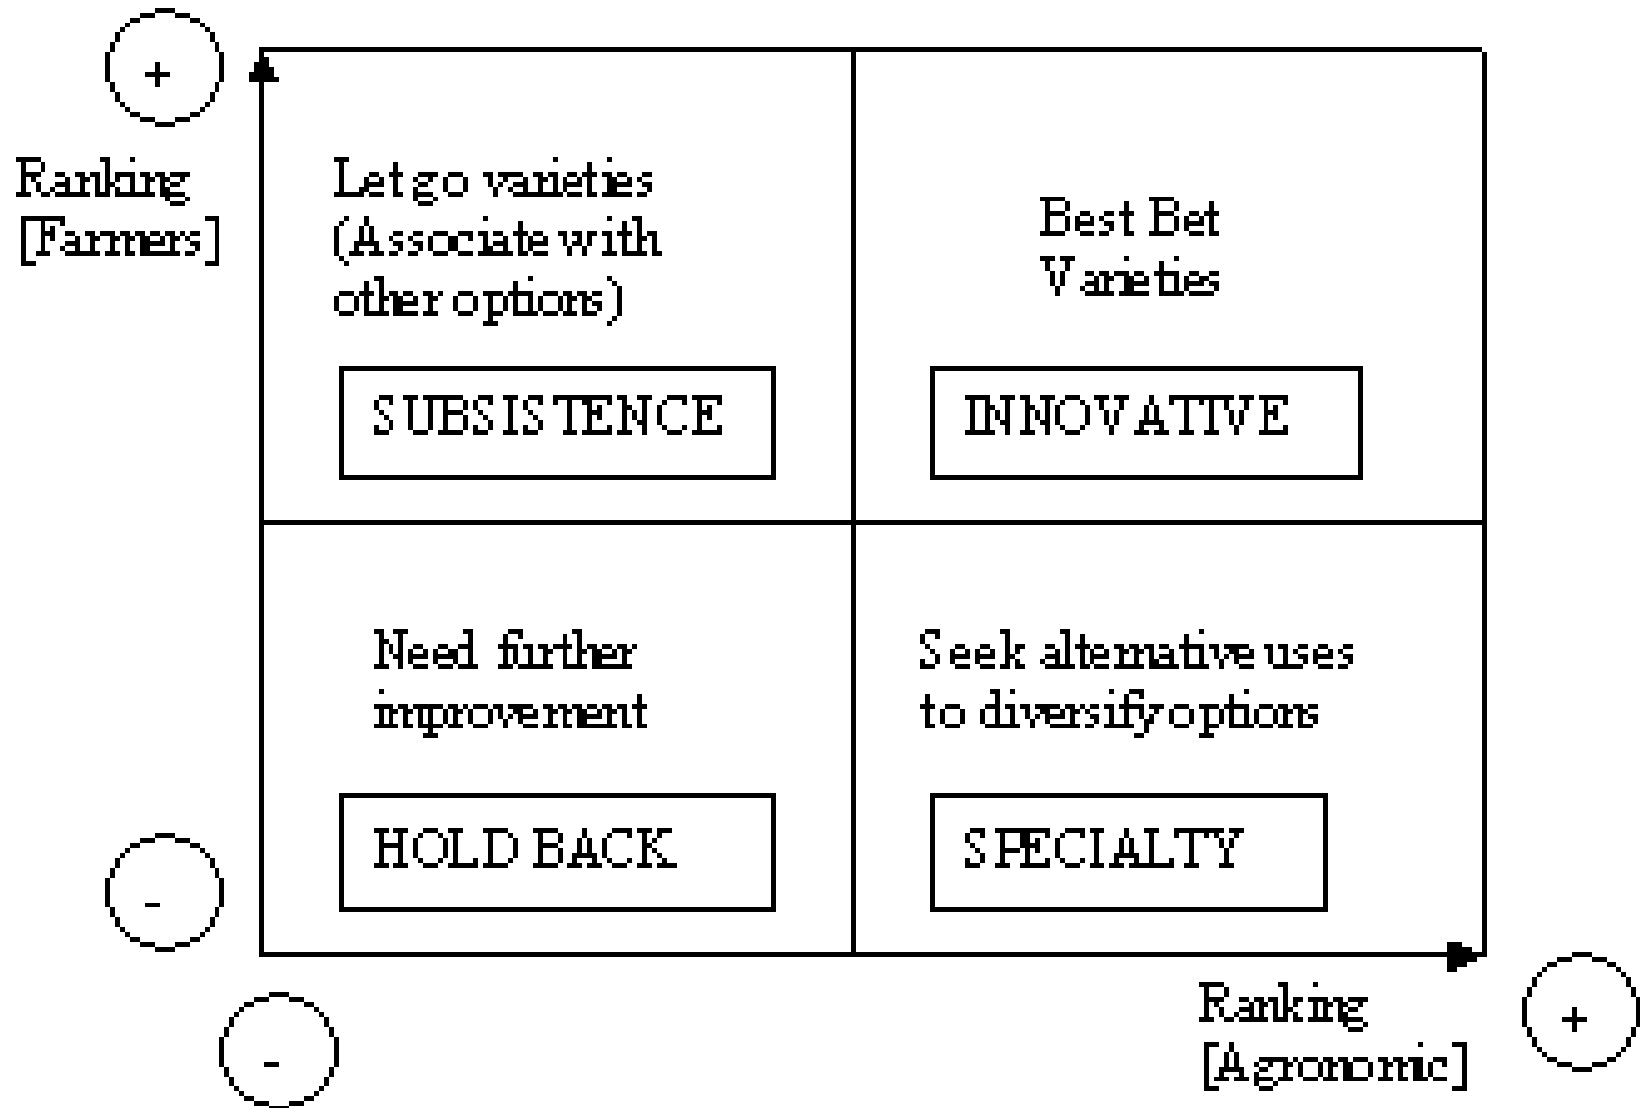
+

Ranking [Farmers]

Let go varieties (Associate with other options)

SUBSISTENCE

Best Bet Varieties

INNOVATIVE

Need further improvement

HOLD BACK

Seek alternative uses to diversify options

SPECIALTY

-

-

Ranking [Agronomic]

+